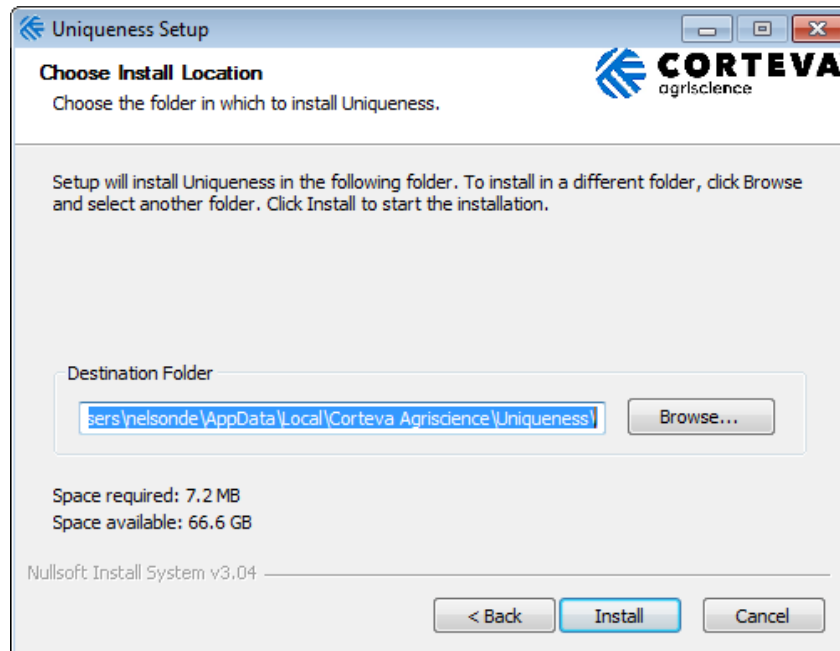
Uniqueness Setup

Choose Install Location

Choose the folder in which to install Uniqueness.

CORTEVA
agriscience

Setup will install Uniqueness in the following folder. To install in a different folder, click Browse and select another folder. Click Install to start the installation.

Destination Folder

sers\nelsonde\AppData\Local\Corteva Agriscience\Uniqueness\

Browse...

Space required: 7.2 MB
Space available: 66.6 GB

Nullsoft Install System v3.04

< Back
Install
Cancel